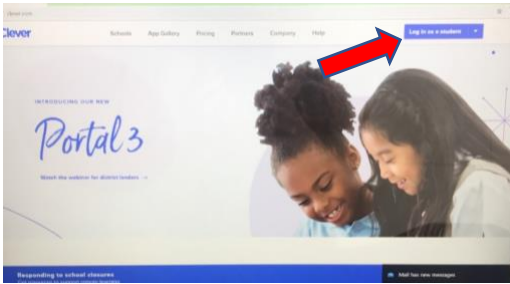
Clever

Schools App Gallery Pricing Partners Company Help

Log in as a student

INTRODUCING OUR NEW

Portal 3

Watch the webinar for district leaders →

Responding to school closures

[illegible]

Mail has new messages